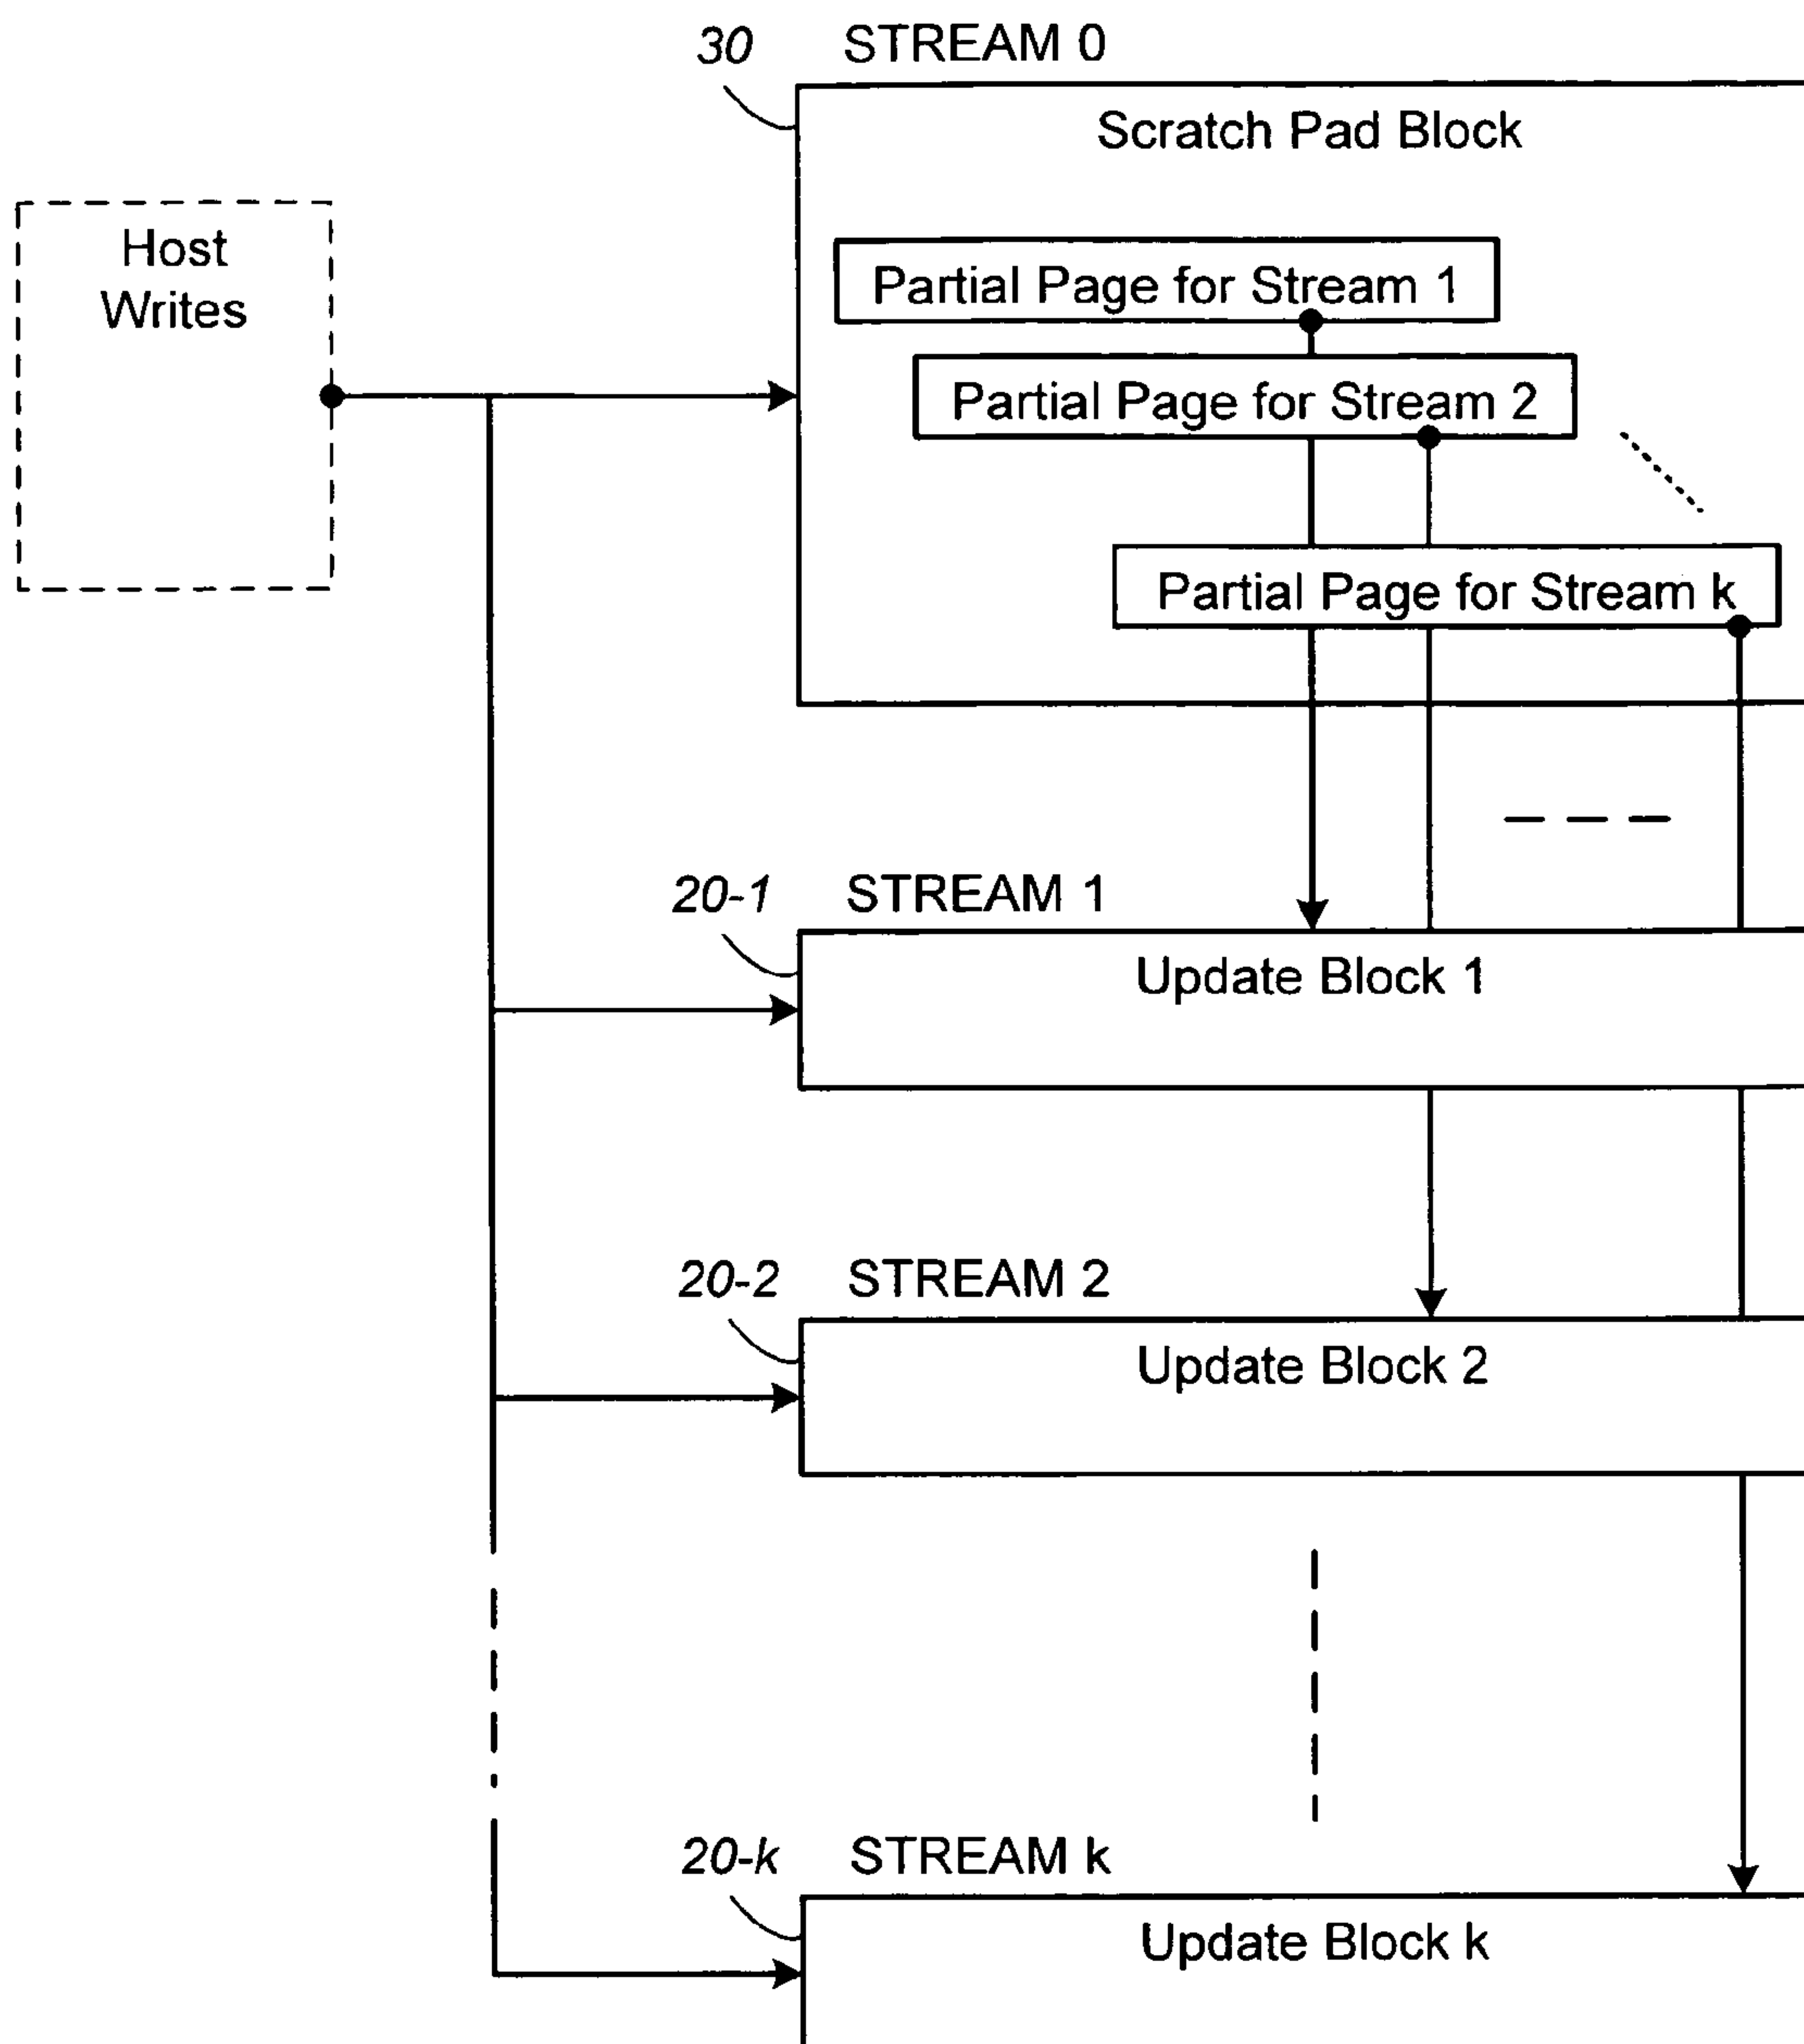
30 STREAM 0

Scratch Pad Block

Host Writes

Partial Page for Stream 1

Partial Page for Stream 2

Partial Page for Stream k

20-1 STREAM 1

Update Block 1

20-2 STREAM 2

Update Block 2

20-k STREAM k

Update Block k